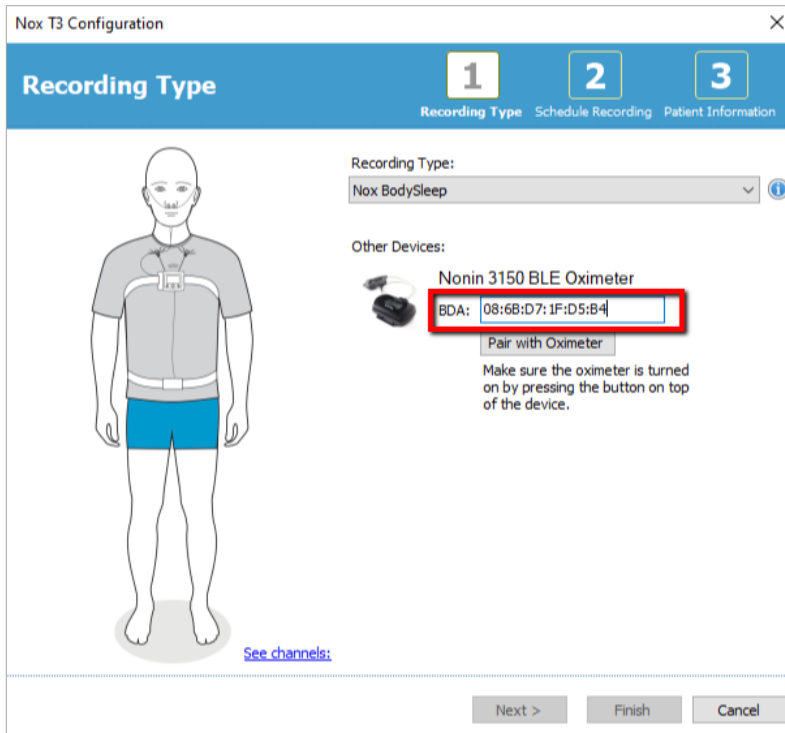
Nox T3 Configuration

Recording Type

1
Recording Type
2
Schedule Recording
3
Patient Information

Recording Type:
Nox BodySleep

Other Devices:

Nonin 3150 BLE Oximeter
BDA: 08:6B:D7:1F:D5:B4
Pair with Oximeter
Make sure the oximeter is turned on by pressing the button on top of the device.

See channels:

Next >
Finish
Cancel